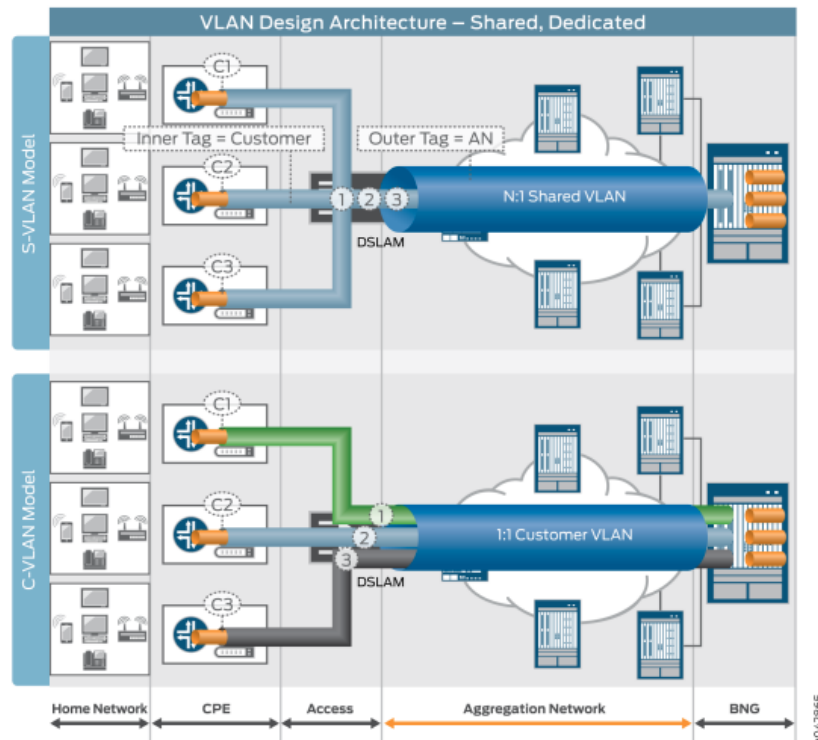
VLAN Design Architecture – Shared, Dedicated

S-VLAN Model

C1

Inner Tag = Customer

Outer Tag = AN

C2

1 2 3

N:1 Shared VLAN

DSLAM

C3

C-VLAN Model

C1

1

C2

2

1:1 Customer VLAN

3

DSLAM

C3

Home Network

CPE

Access

Aggregation Network

BNG

g042865